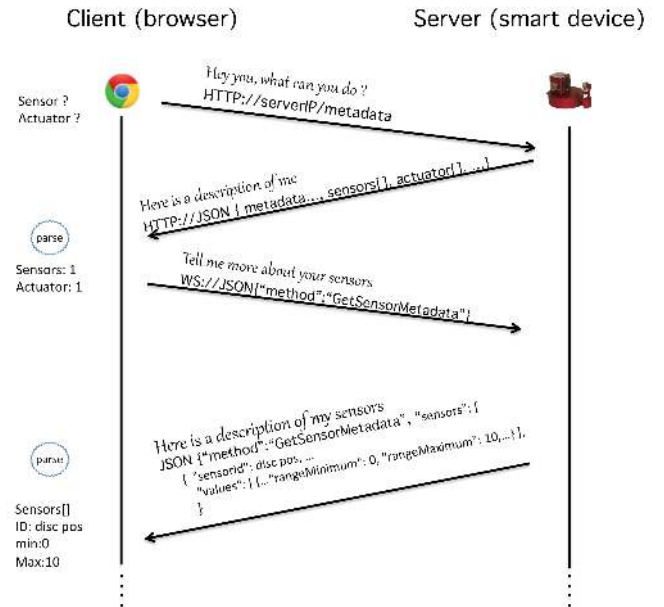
Client (browser)

Server (smart device)

Sensor ?
Actuator ?

Hey you, what can you do ?
HTTP://serverIP/metadata

Here is a description of me
HTTP://JSON { metadata..., sensors[], actuator[], ...}

parse

Sensors: 1
Actuator: 1

Tell me more about your sensors
WS://JSON{"method":"GetSensorMetadata"}

Here is a description of my sensors
JSON {"method":"GetSensorMetadata", "sensors": [
{ "sensorid": disc pos, ...
"values": [ {..."rangeMinimum": 0, "rangeMaximum": 10,...}],
}

parse

Sensors[]
ID: disc pos
min:0
Max:10